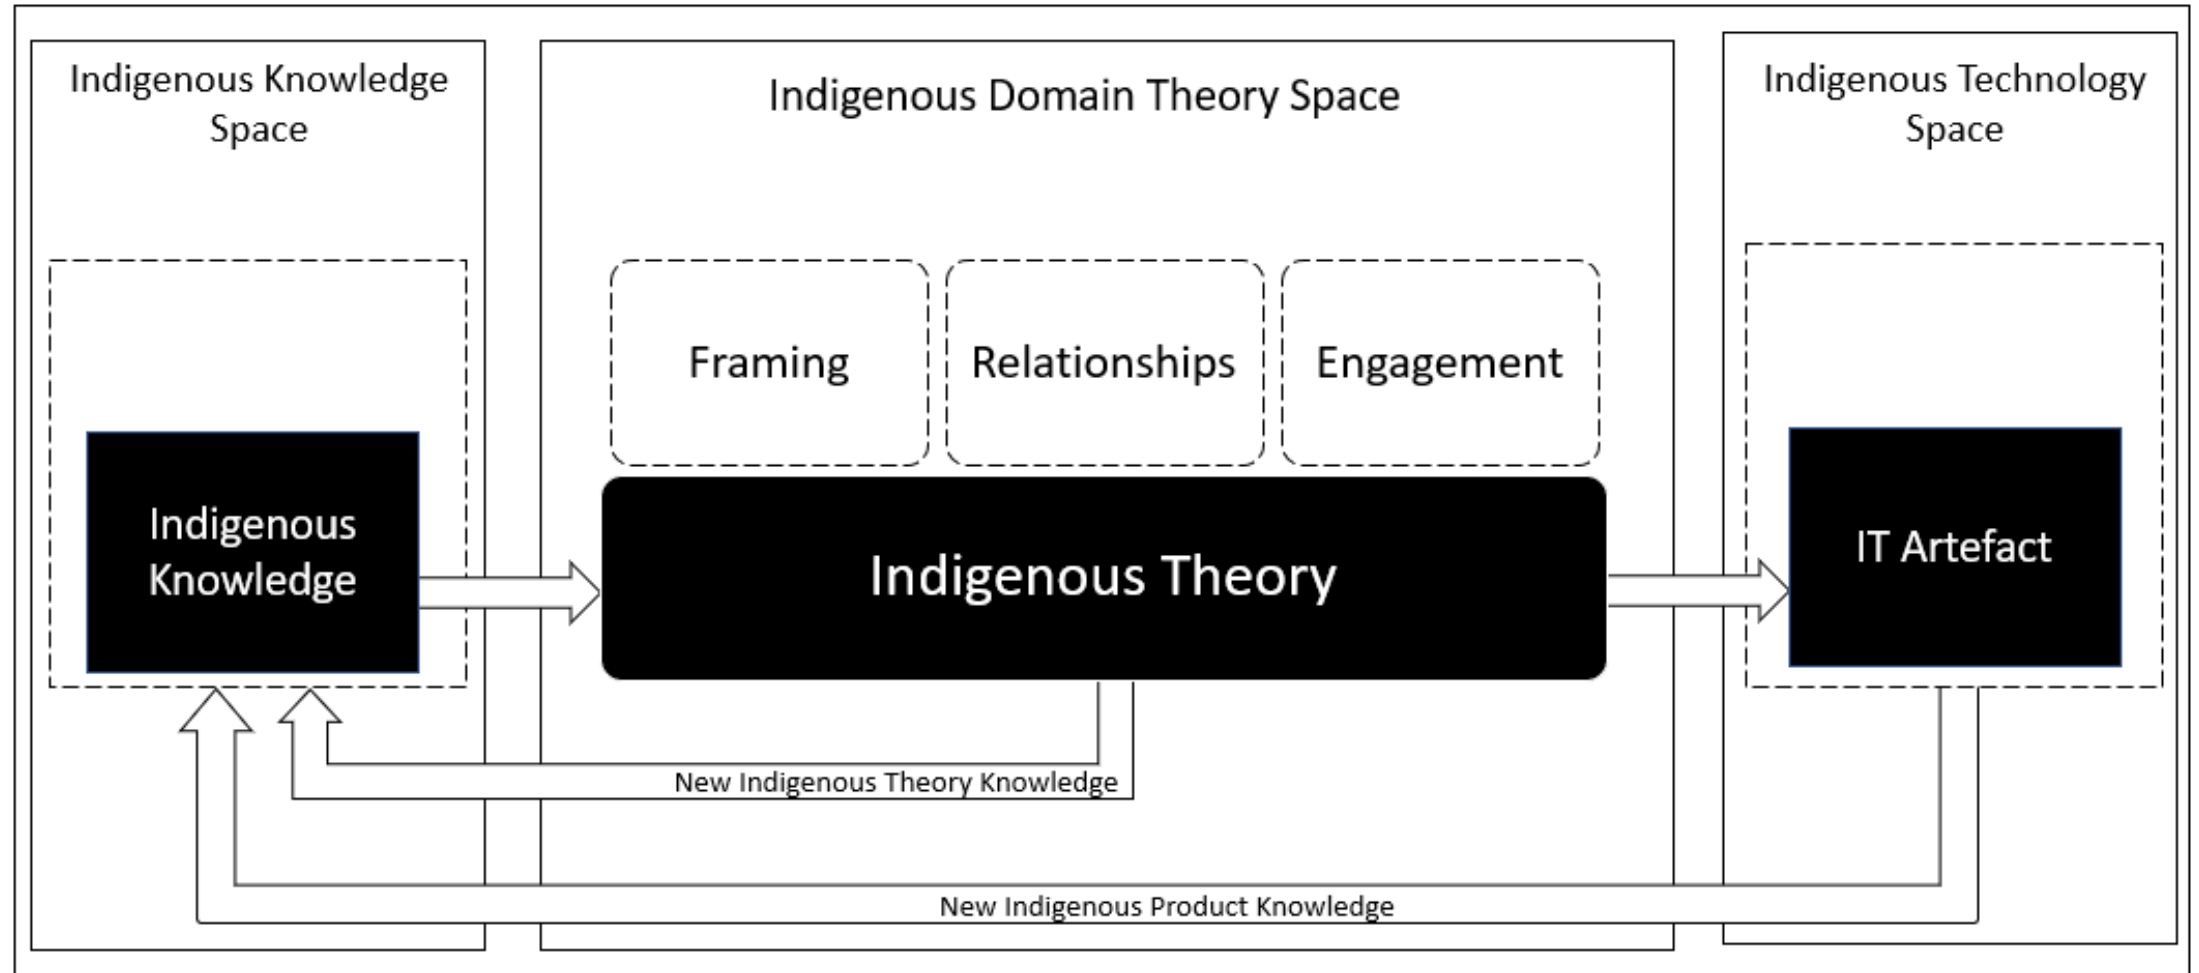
Indigenous Knowledge Space

Indigenous Domain Theory Space

Indigenous Technology Space

Framing

Relationships

Engagement

Indigenous Knowledge

Indigenous Theory

IT Artefact

New Indigenous Theory Knowledge

New Indigenous Product Knowledge